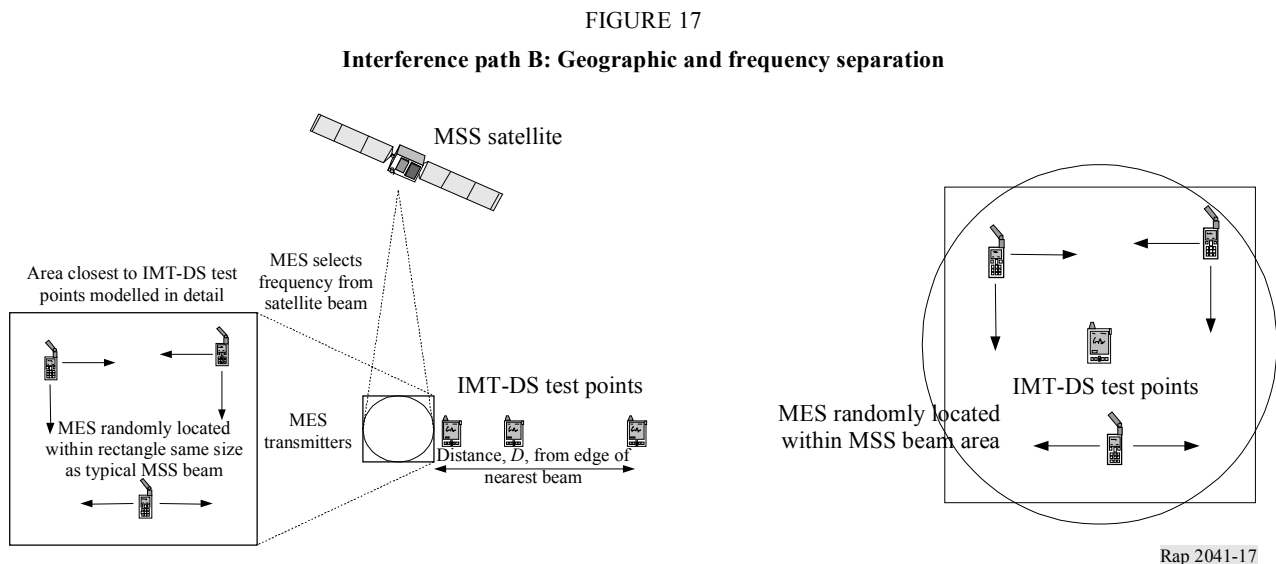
FIGURE 17

**Interference path B: Geographic and frequency separation**

MSS satellite

MES selects frequency from satellite beam

Area closest to IMT-DS test points modelled in detail

MES randomly located within rectangle same size as typical MSS beam

MES transmitters

IMT-DS test points

Distance, $D$, from edge of nearest beam

IMT-DS test points

MES randomly located within MSS beam area

Rap 2041-17